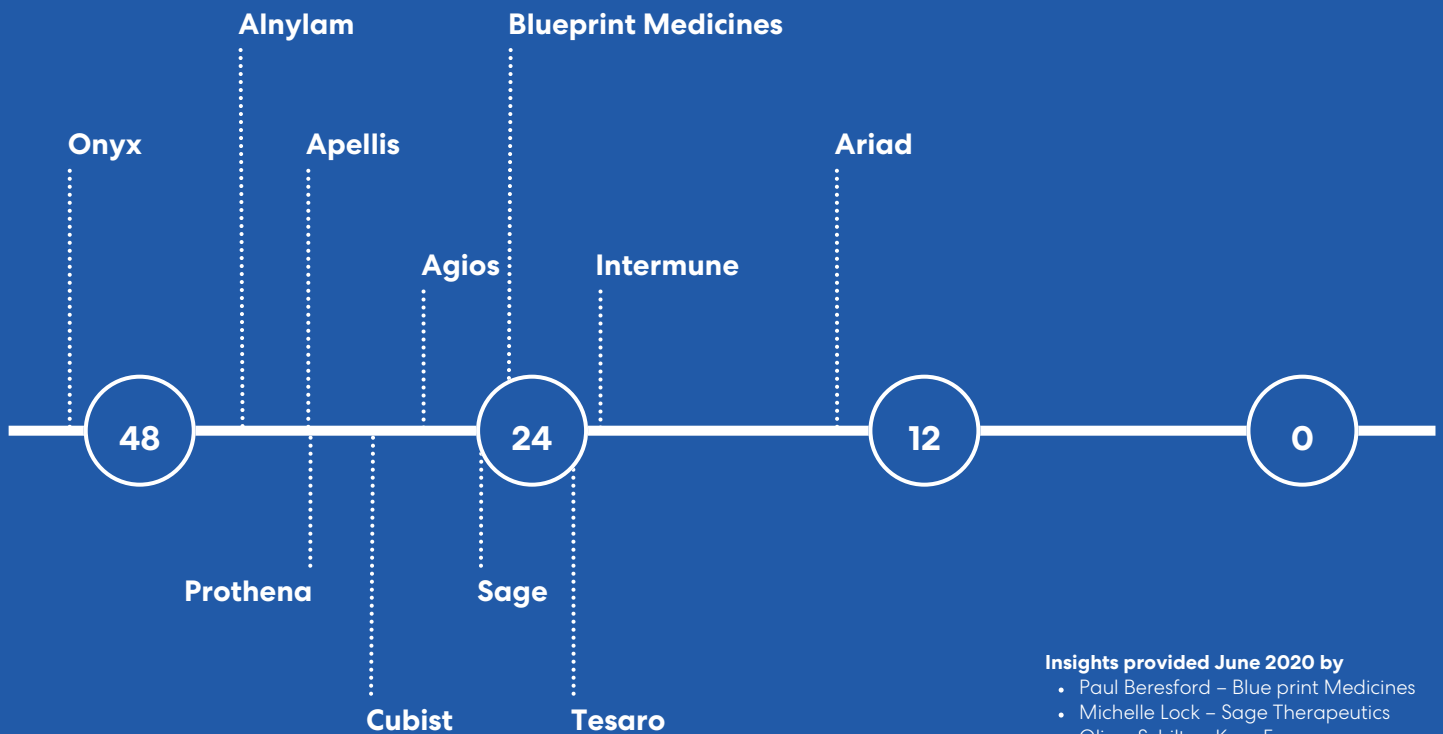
Alnylam

Blueprint Medicines

Onyx

Apellis

Ariad

Agios

Intermune

48

24

12

0

Prothena

Sage

Cubist

Tesaro

**Insights provided June 2020 by**

- Paul Beresford – Blue print Medicines
- Michelle Lock – Sage Therapeutics
- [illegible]